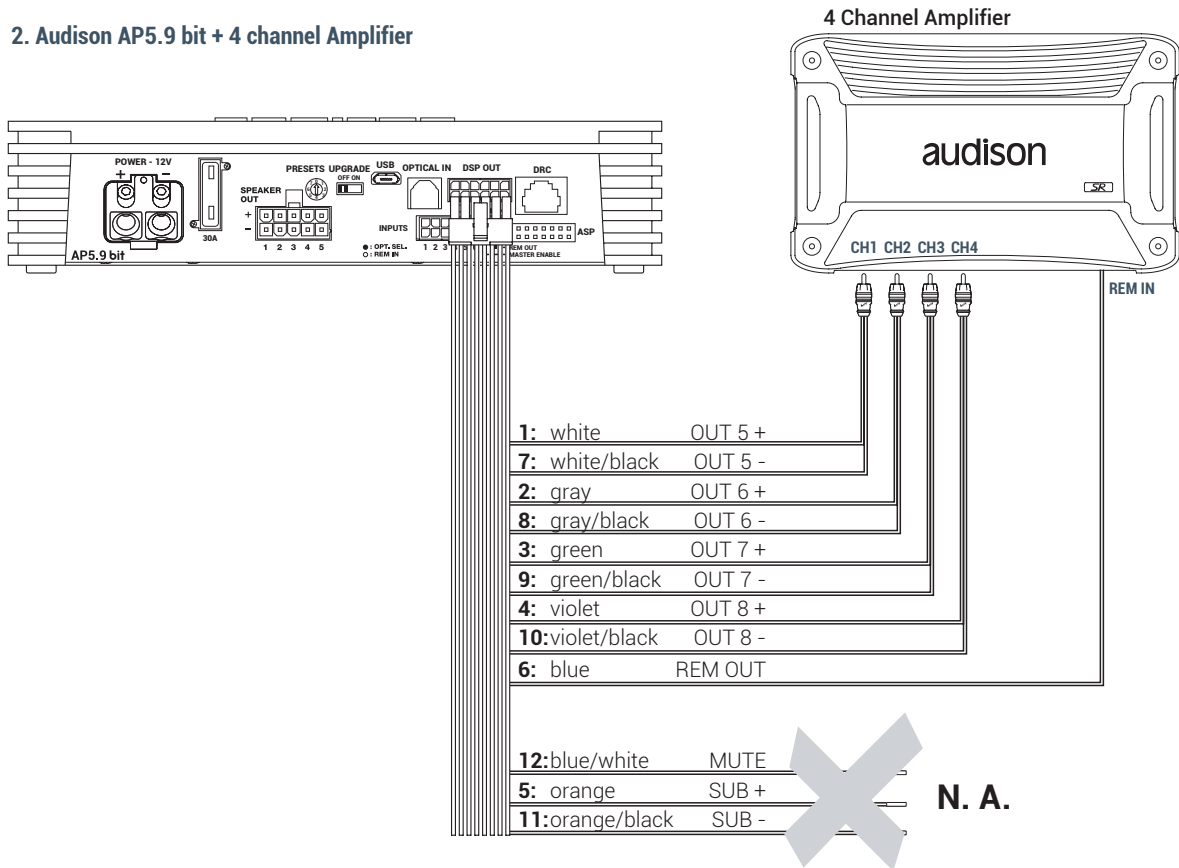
2. Audison AP5.9 bit + 4 channel Amplifier

4 Channel Amplifier

audison

SR

CH1 CH2 CH3 CH4

REM IN

POWER - 12V
+ -

PRESETS UPGRADE
OFF ON

USB

OPTICAL IN

DSP OUT

DRC

SPEAKER OUT
+
-
1 2 3 4 5

30A

INPUTS
1 2 3

● : OPT. SEL.
○ : REM IN

REM OUT
MASTER ENABLE

ASP

AP5.9 bit

**1:** white OUT 5 +
**7:** white/black OUT 5 -
**2:** gray OUT 6 +
**8:** gray/black OUT 6 -
**3:** green OUT 7 +
**9:** green/black OUT 7 -
**4:** violet OUT 8 +
**10:**violet/black OUT 8 -
**6:** blue REM OUT

**12:**blue/white MUTE
**5:** orange SUB +
**11:**orange/black SUB -

N. A.